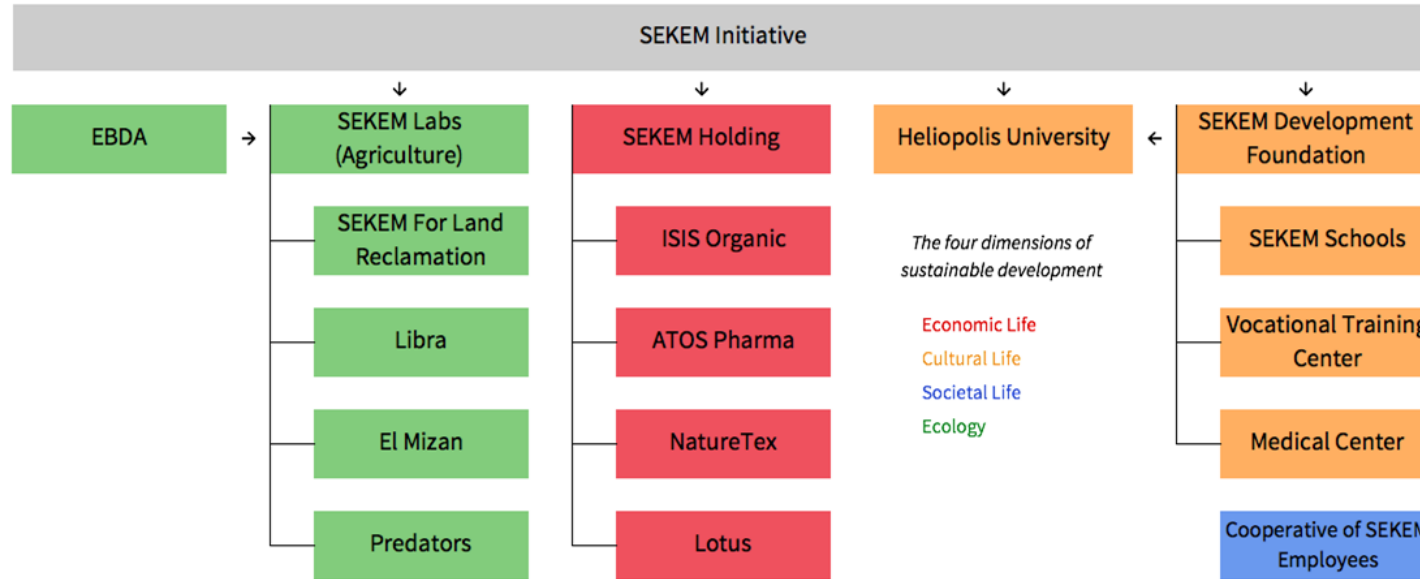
SEKEM Initiative

EBDA

SEKEM Labs (Agriculture)

SEKEM For Land Reclamation

Libra

El Mizan

Predators

SEKEM Holding

ISIS Organic

ATOS Pharma

NatureTex

Lotus

Heliopolis University

The four dimensions of sustainable development

Economic Life
Cultural Life
Societal Life
Ecology

SEKEM Development Foundation

SEKEM Schools

Vocational Trainin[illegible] Center

Medical Center

Cooperative of SEKE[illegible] Employees